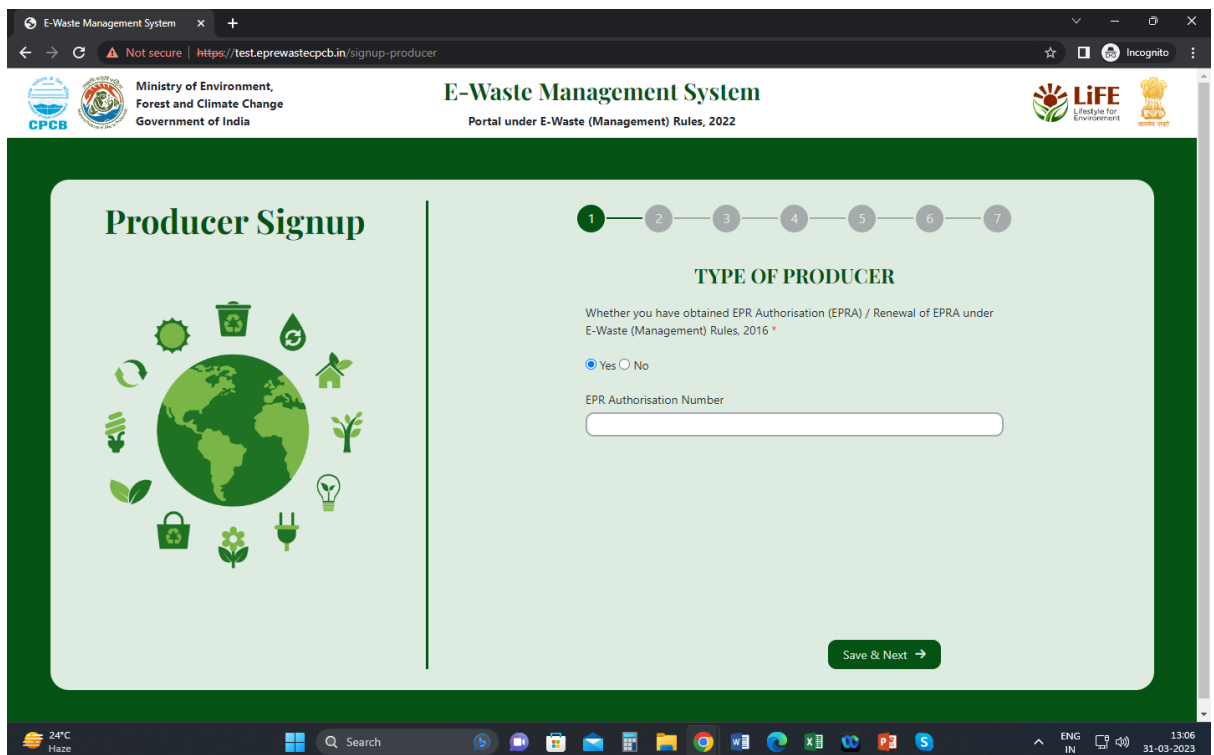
E-Waste Management System ×

Not secure | https://test.eprewastecpcb.in/signup-producer

Incognito

CPCB

Ministry of Environment, Forest and Climate Change Government of India

E-Waste Management System

Portal under E-Waste (Management) Rules, 2022

LiFE Lifestyle for Environment

Producer Signup

1 2 3 4 5 6 7

TYPE OF PRODUCER

Whether you have obtained EPR Authorisation (EPRA) / Renewal of EPRA under E-Waste (Management) Rules, 2016 *

Yes No

EPR Authorisation Number

Save & Next →

24°C Haze

Search

ENG IN

13:06 31-03-2023